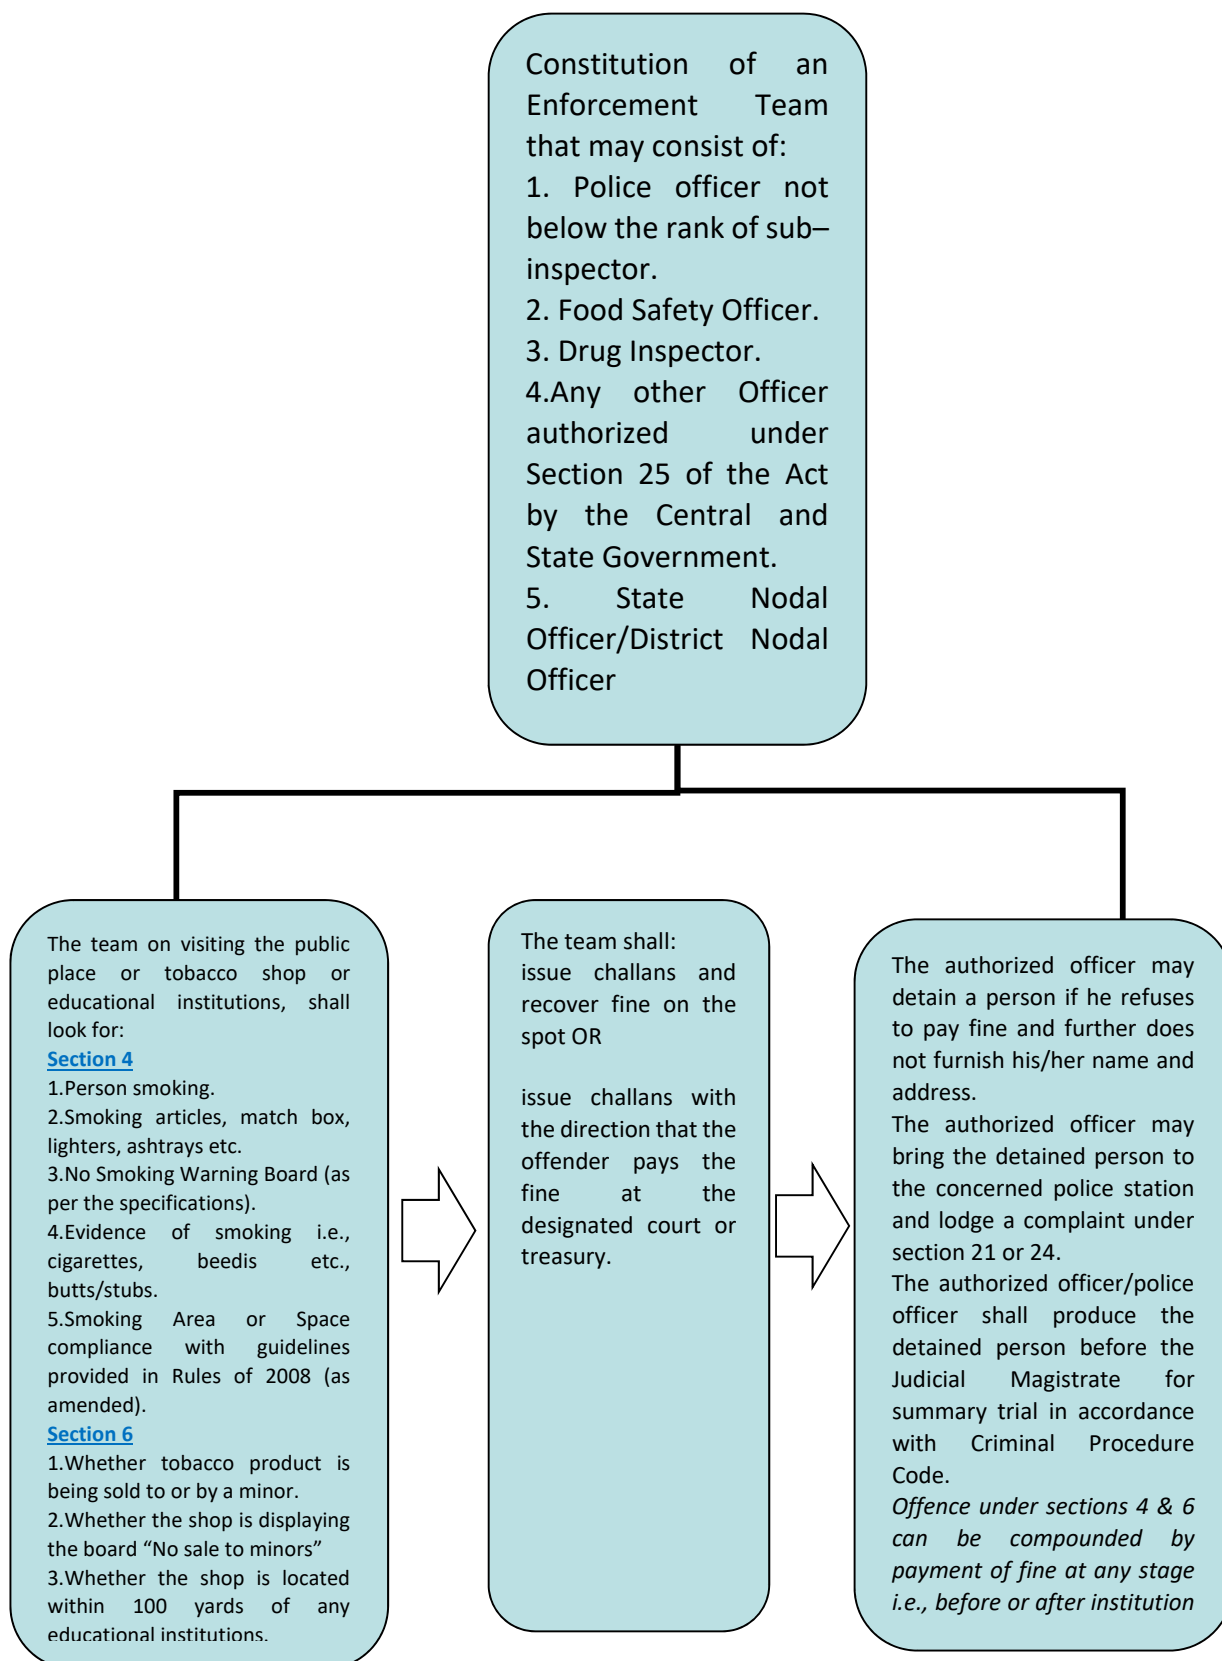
Constitution of an Enforcement Team that may consist of:
1. Police officer not below the rank of sub–inspector.
2. Food Safety Officer.
3. Drug Inspector.
4.Any other Officer authorized under Section 25 of the Act by the Central and State Government.
5. State Nodal Officer/District Nodal Officer

The team on visiting the public place or tobacco shop or educational institutions, shall look for:
Section 4
1.Person smoking.
2.Smoking articles, match box, lighters, ashtrays etc.
3.No Smoking Warning Board (as per the specifications).
4.Evidence of smoking i.e., cigarettes, beedis etc., butts/stubs.
5.Smoking Area or Space compliance with guidelines provided in Rules of 2008 (as amended).
Section 6
1.Whether tobacco product is being sold to or by a minor.
2.Whether the shop is displaying the board “No sale to minors”
3.Whether the shop is located within 100 yards of any educational institutions.

The team shall:
issue challans and recover fine on the spot OR

issue challans with the direction that the offender pays the fine at the designated court or treasury.

The authorized officer may detain a person if he refuses to pay fine and further does not furnish his/her name and address.
The authorized officer may bring the detained person to the concerned police station and lodge a complaint under section 21 or 24.
The authorized officer/police officer shall produce the detained person before the Judicial Magistrate for summary trial in accordance with Criminal Procedure Code.
Offence under sections 4 & 6 can be compounded by payment of fine at any stage i.e., before or after institution